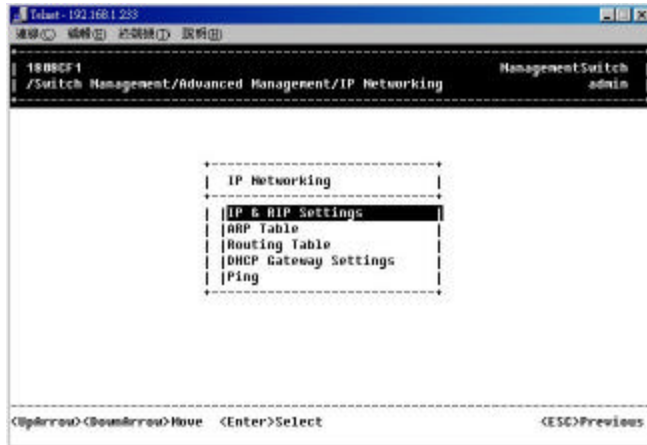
Telnet - 192.168.1.233

連線(C) 編輯(E) 終端機(T) 說明(H)

1800CF1
/Switch Management/Advanced Management/IP Networking

ManagementSwitch
admin

IP Networking

IP & RIP Settings
ARP Table
Routing Table
DHCP Gateway Settings
Ping

<UpArrow><DownArrow>Move <Enter>Select <ESC>Previous